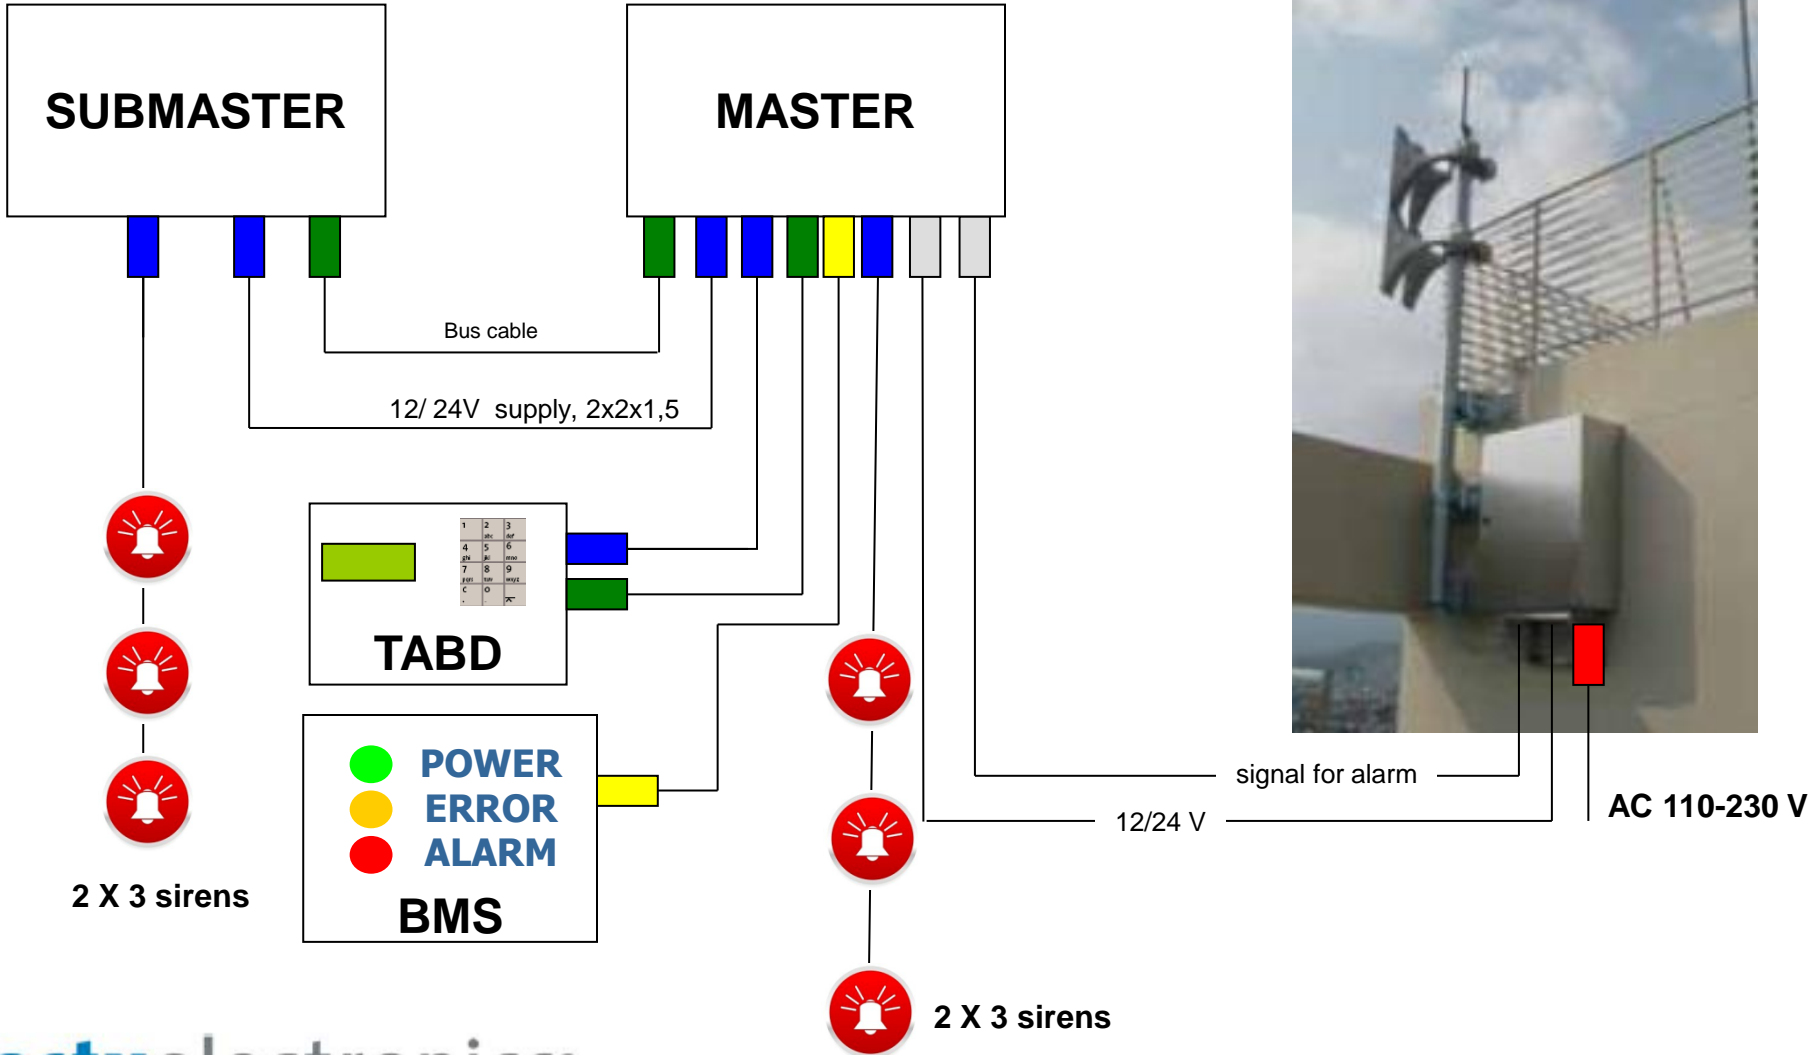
SUBMASTER

MASTER

Bus cable

12/ 24V supply, 2x2x1,5

1 2 3
abc def
4 5 6
ghi jkl mno
7 8 9
pqrs tuv wxyz
c 0

TABD

POWER
ERROR
ALARM
BMS

2 X 3 sirens

signal for alarm

12/24 V

AC 110-230 V

2 X 3 sirens

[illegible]